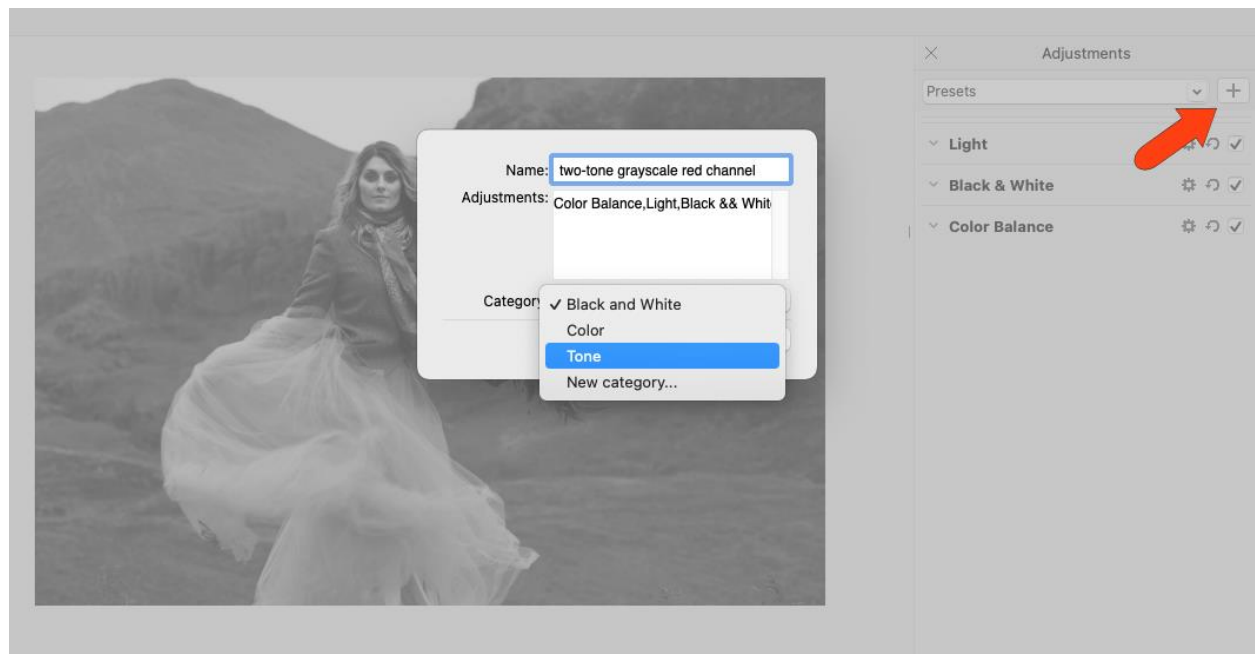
Adjustments

Presets

Light

Black & White

Color Balance

Name: two-tone grayscale red channel

Adjustments: Color Balance,Light,Black && Whit

Category

✓ Black and White

Color

Tone

New category...